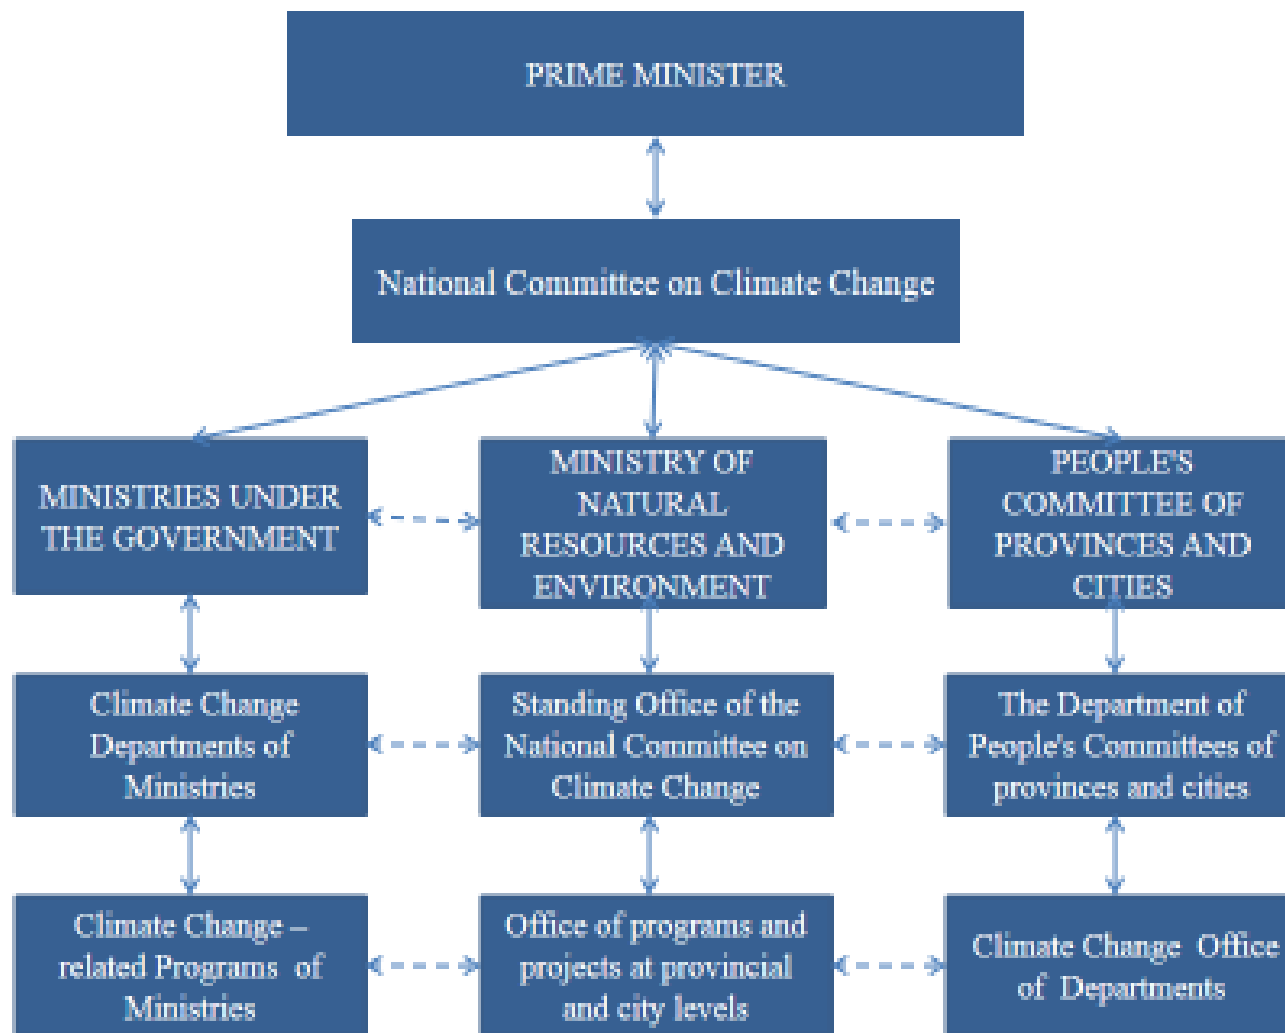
PRIME MINISTER

National Committee on Climate Change

MINISTRIES UNDER THE GOVERNMENT

MINISTRY OF NATURAL RESOURCES AND ENVIRONMENT

PEOPLE'S COMMITTEE OF PROVINCES AND CITIES

Climate Change Departments of Ministries

Standing Office of the National Committee on Climate Change

The Department of People's Committees of provinces and cities

Climate Change – related Programs of Ministries

Office of programs and projects at provincial and city levels

Climate Change Office of Departments